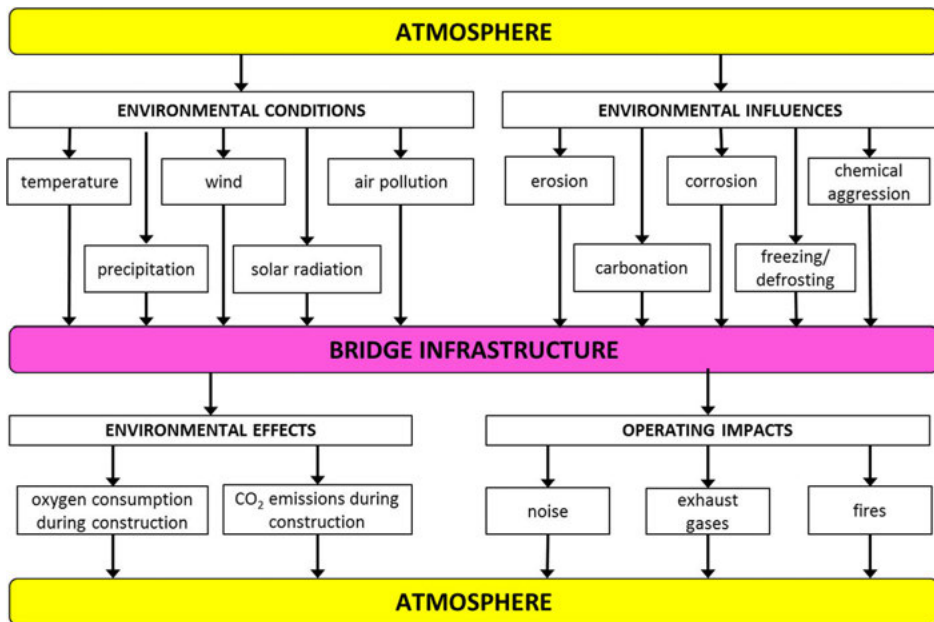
ATMOSPHERE

ENVIRONMENTAL CONDITIONS

ENVIRONMENTAL INFLUENCES

temperature

wind

air pollution

erosion

corrosion

chemical aggression

precipitation

solar radiation

carbonation

freezing/ defrosting

BRIDGE INFRASTRUCTURE

ENVIRONMENTAL EFFECTS

OPERATING IMPACTS

oxygen consumption during construction

$CO_2$ emissions during construction

noise

exhaust gases

fires

ATMOSPHERE